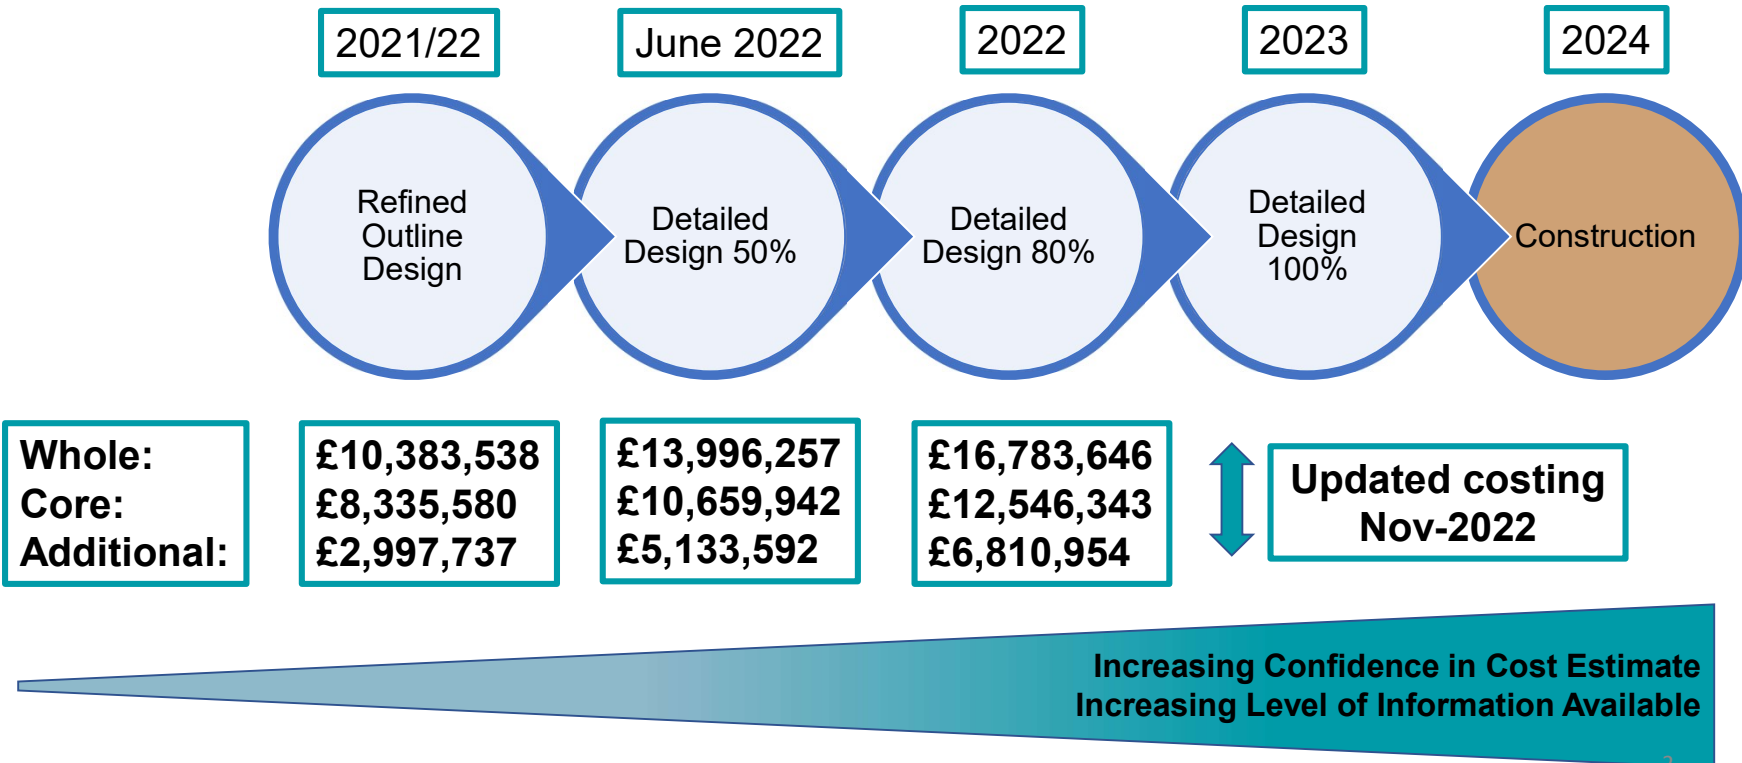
2021/22

June 2022

2022

2023

2024

Refined Outline Design

Detailed Design 50%

Detailed Design 80%

Detailed Design 100%

Construction

Whole:
Core:
Additional:

£10,383,538
£8,335,580
£2,997,737

£13,996,257
£10,659,942
£5,133,592

£16,783,646
£12,546,343
£6,810,954

Updated costing Nov-2022

Increasing Confidence in Cost Estimate
Increasing Level of Information Available